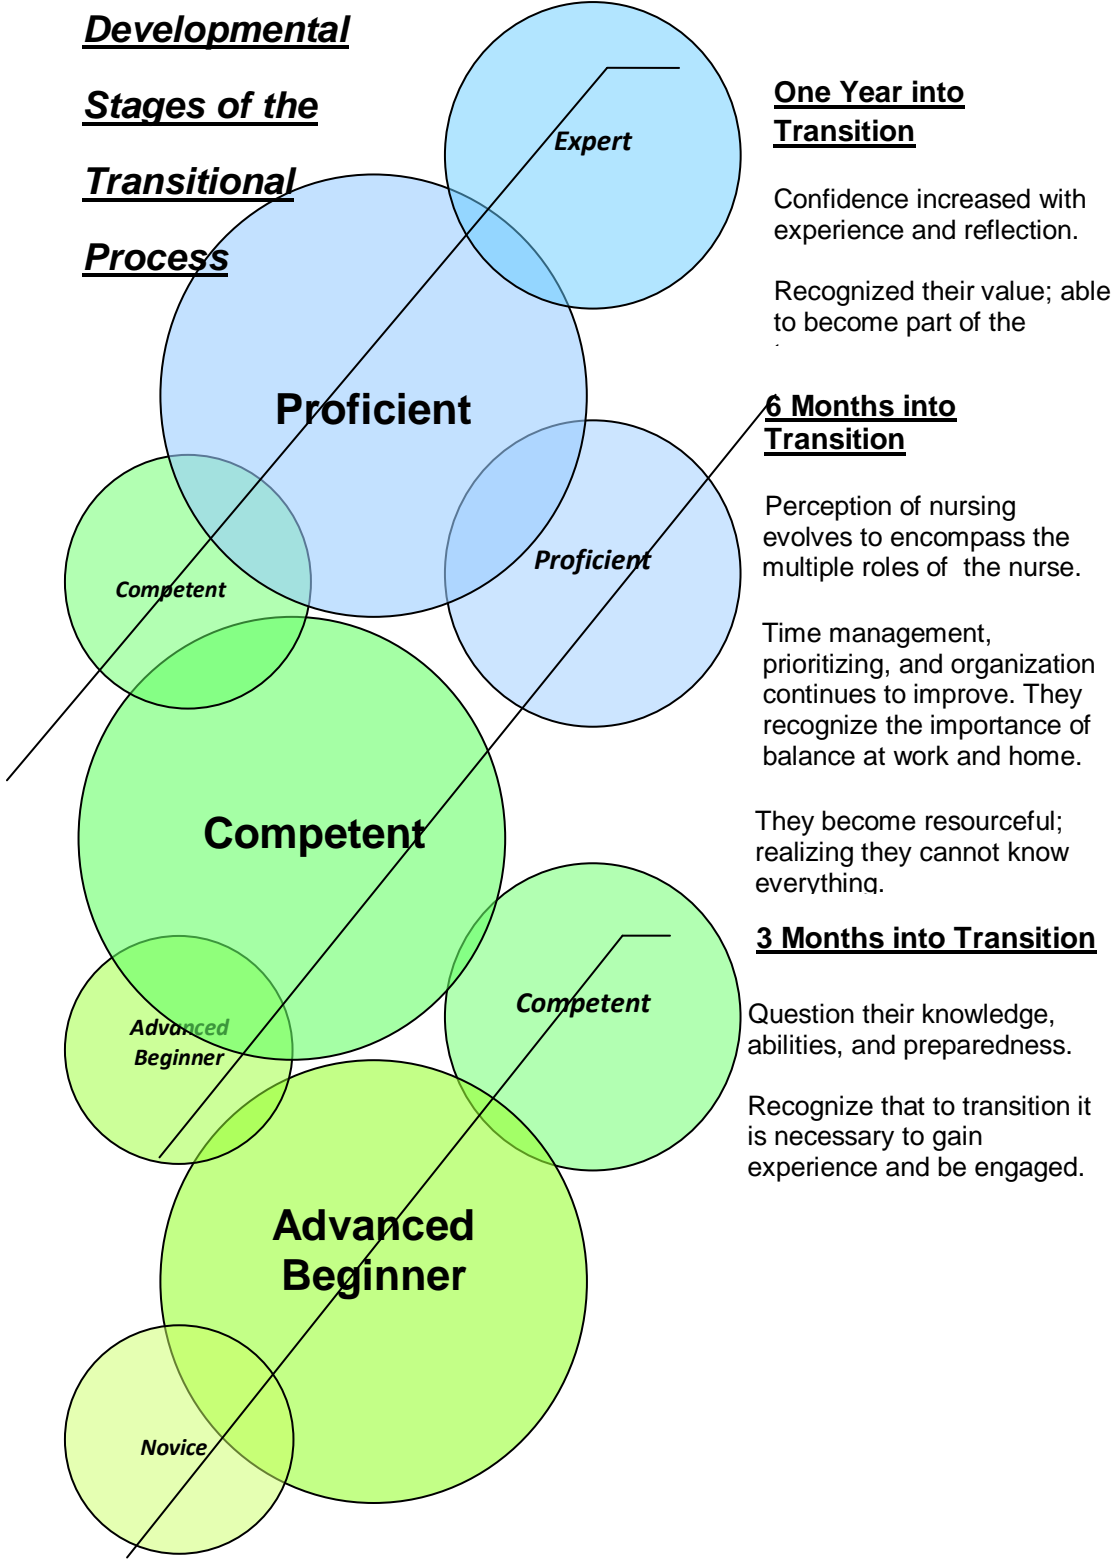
Developmental Stages of the Transitional Process

Expert

Proficient

Competent

Proficient

Competent

Competent

Advanced Beginner

Advanced Beginner

Novice

One Year into Transition

Confidence increased with experience and reflection.

Recognized their value; able to become part of the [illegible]

6 Months into Transition

Perception of nursing evolves to encompass the multiple roles of the nurse.

Time management, prioritizing, and organization continues to improve. They recognize the importance of balance at work and home.

They become resourceful; realizing they cannot know everything.

3 Months into Transition

Question their knowledge, abilities, and preparedness.

Recognize that to transition it is necessary to gain experience and be engaged.